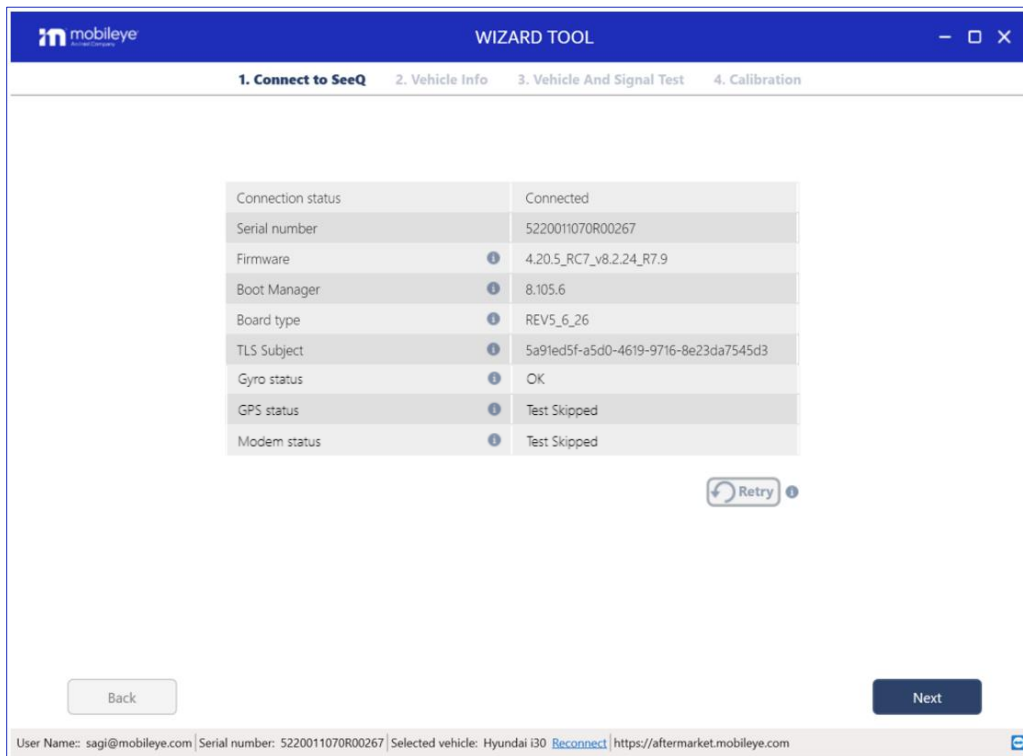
mobileye An Intel Company

WIZARD TOOL

1. Connect to SeeQ 2. Vehicle Info 3. Vehicle And Signal Test 4. Calibration

| | |
|---|---|
| Connection status | Connected |
| Serial number | 5220011070R00267 |
| Firmware | 4.20.5_RC7_v8.2.24_R7.9 |
| Boot Manager | 8.105.6 |
| Board type | REV5_6_26 |
| TLS Subject | 5a91ed5f-a5d0-4619-9716-8e23da7545d3 |
| Gyro status | OK |
| GPS status | Test Skipped |
| Modem status | Test Skipped |

Retry

Back

Next

User Name:: sagi@mobileye.com | Serial number: 5220011070R00267 | Selected vehicle: Hyundai i30 Reconnect | https://aftermarket.mobileye.com